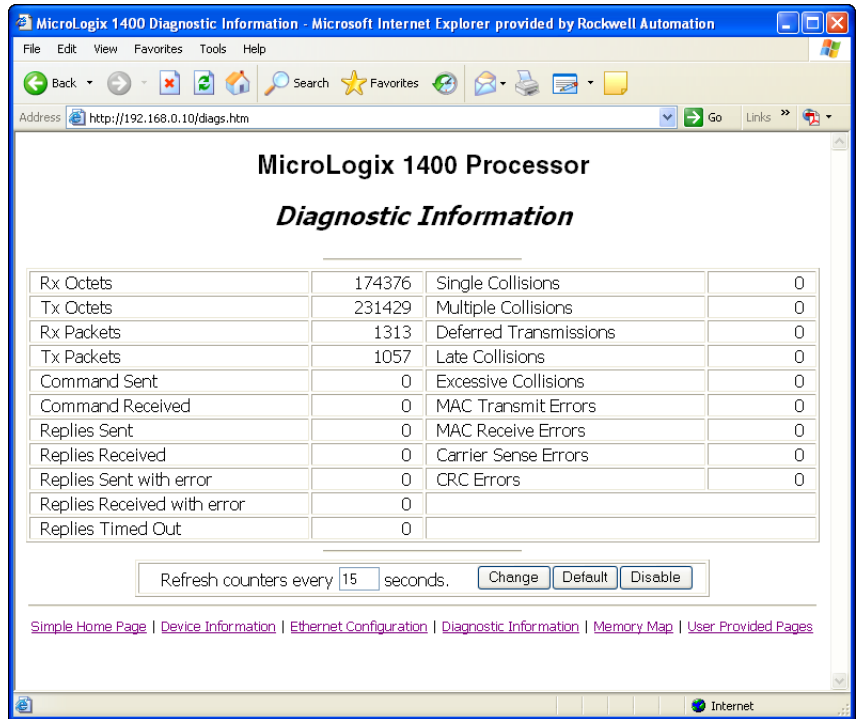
MicroLogix 1400 Diagnostic Information - Microsoft Internet Explorer provided by Rockwell Automation

File Edit View Favorites Tools Help

Back Search Favorites

Address http://192.168.0.10/diags.htm Go Links

MicroLogix 1400 Processor

Diagnostic Information

| | | | |
|---|---|---|---|
| Rx Octets | 174376 | Single Collisions | 0 |
| Tx Octets | 231429 | Multiple Collisions | 0 |
| Rx Packets | 1313 | Deferred Transmissions | 0 |
| Tx Packets | 1057 | Late Collisions | 0 |
| Command Sent | 0 | Excessive Collisions | 0 |
| Command Received | 0 | MAC Transmit Errors | 0 |
| Replies Sent | 0 | MAC Receive Errors | 0 |
| Replies Received | 0 | Carrier Sense Errors | 0 |
| Replies Sent with error | 0 | CRC Errors | 0 |
| Replies Received with error | 0 | | |
| Replies Timed Out | 0 | | |

Refresh counters every 15 seconds. Change Default Disable

Simple Home Page | Device Information | Ethernet Configuration | Diagnostic Information | Memory Map | User Provided Pages

Internet